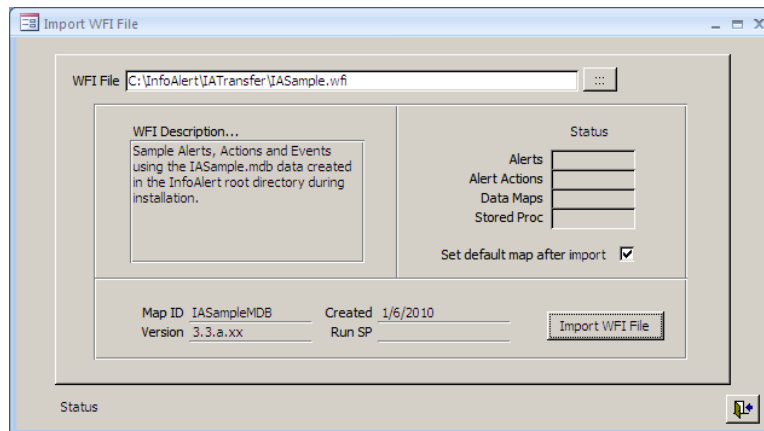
Import WFI File

WFI File C:\InfoAlert\IATransfer\IASample.wfi ...

WFI Description...

Sample Alerts, Actions and Events using the IASample.mdb data created in the InfoAlert root directory during installation.

Status

Alerts

Alert Actions

Data Maps

Stored Proc

Set default map after import ☑

Map ID IASampleMDB

Version 3.3.a.xx

Created 1/6/2010

Run SP

Import WFI File

Status